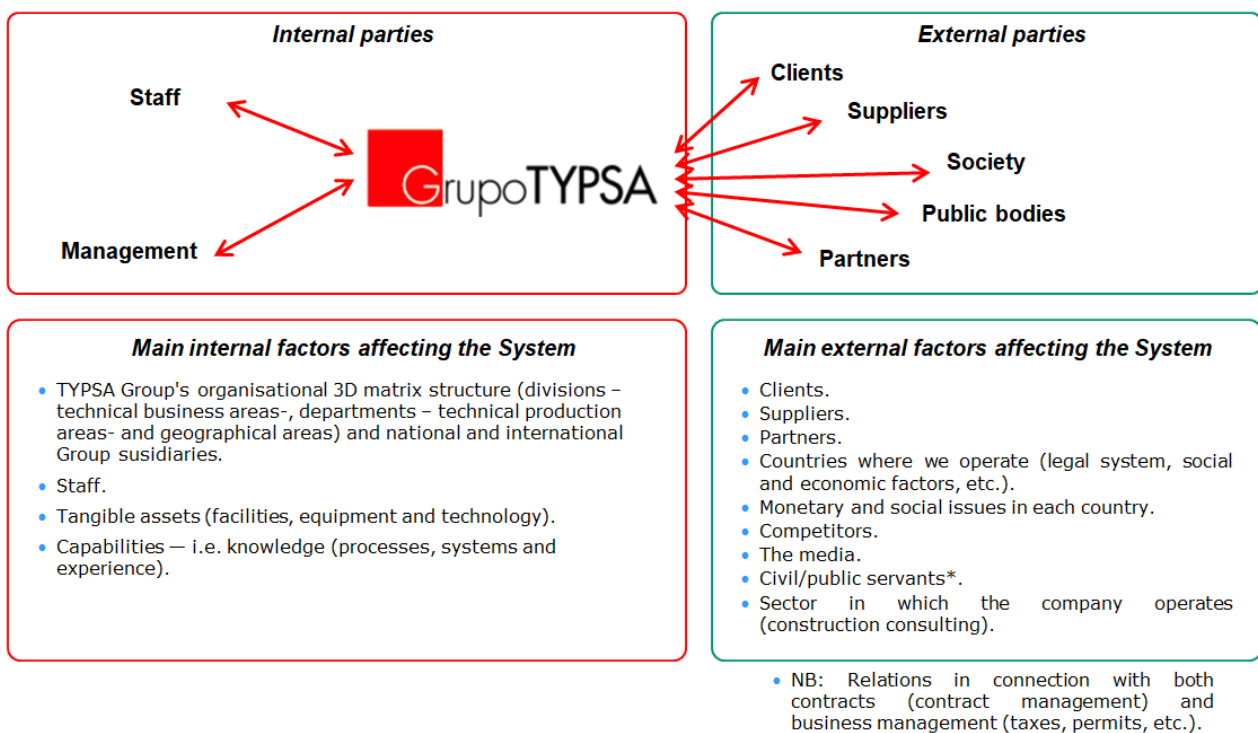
Internal parties

Staff

Management

GrupoTYPSA

External parties

Clients

Suppliers

Society

Public bodies

Partners

Main internal factors affecting the System

• TYPSA Group's organisational 3D matrix structure (divisions – technical business areas-, departments – technical production areas- and geographical areas) and national and international Group susidiaries.

• Staff.

• Tangible assets (facilities, equipment and technology).

• Capabilities — i.e. knowledge (processes, systems and experience).

Main external factors affecting the System

• Clients.
• Suppliers.
• Partners.
• Countries where we operate (legal system, social and economic factors, etc.).
• Monetary and social issues in each country.
• Competitors.
• The media.
• Civil/public servants*.
• Sector in which the company operates (construction consulting).

• NB: Relations in connection with both contracts (contract management) and business management (taxes, permits, etc.).